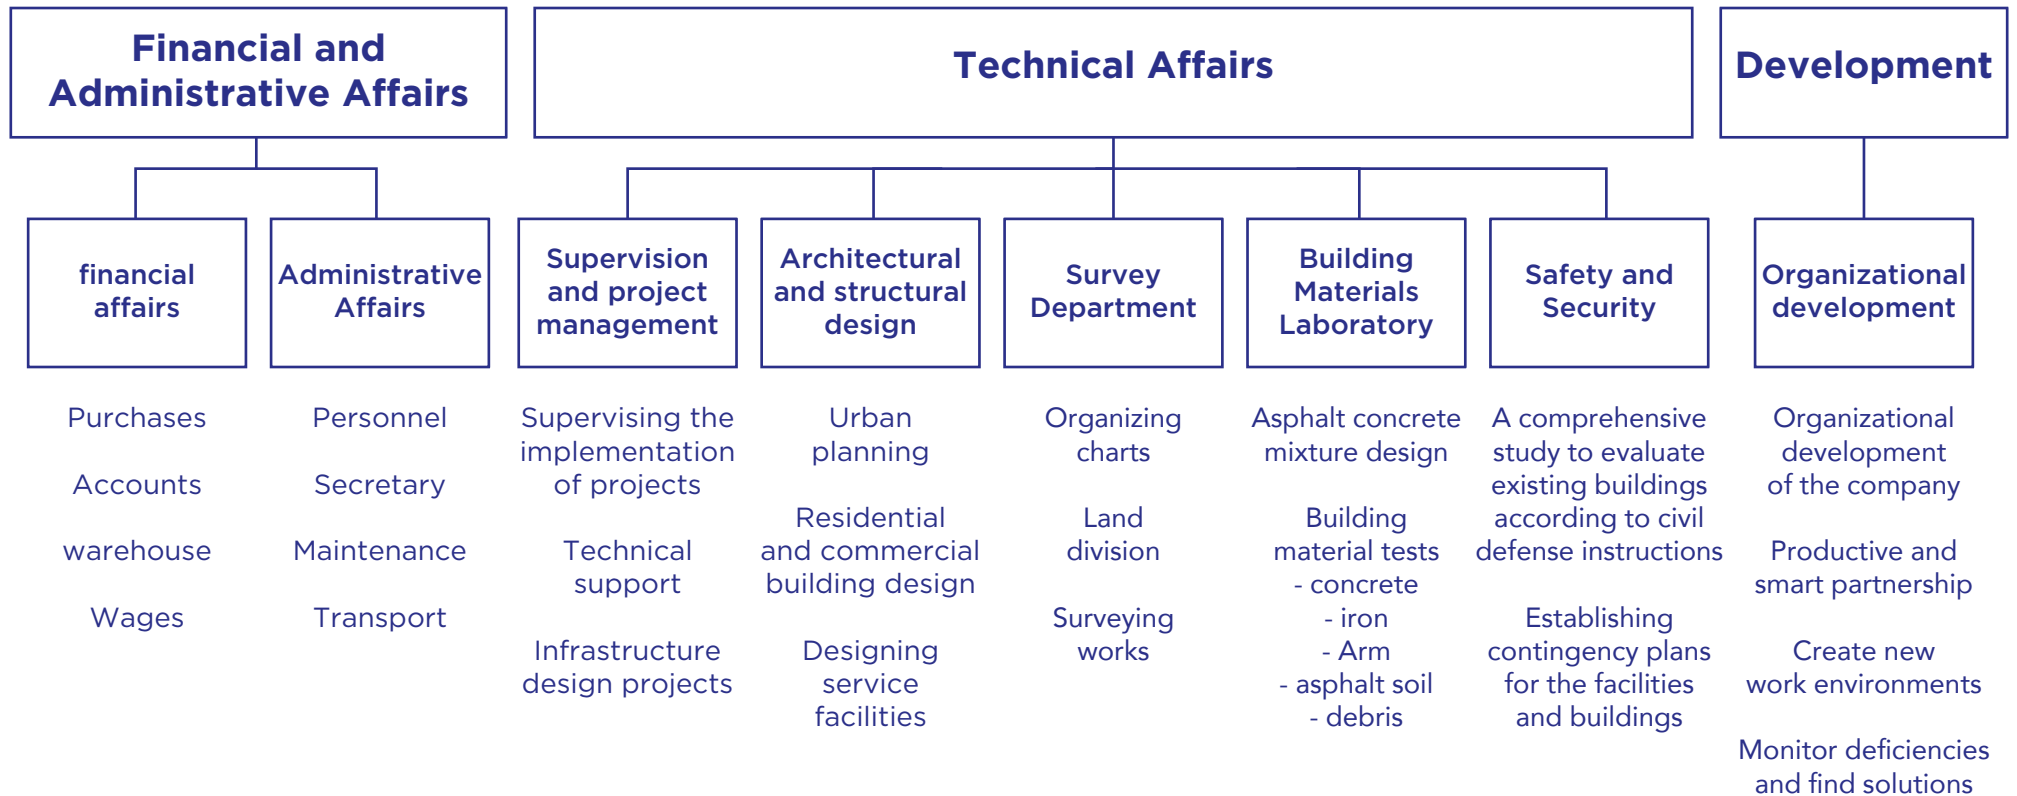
Financial and Administrative Affairs

Technical Affairs

Development

financial affairs

Administrative Affairs

Supervision and project management

Architectural and structural design

Survey Department

Building Materials Laboratory

Safety and Security

Organizational development

Purchases

Accounts

warehouse

Wages

Personnel

Secretary

Maintenance

Transport

Supervising the implementation of projects

Technical support

Infrastructure design projects

Urban planning

Residential and commercial building design

Designing service facilities

Organizing charts

Land division

Surveying works

Asphalt concrete mixture design

Building material tests
- concrete
- iron
- Arm
- asphalt soil
- debris

A comprehensive study to evaluate existing buildings according to civil defense instructions

Establishing contingency plans for the facilities and buildings

Organizational development of the company

Productive and smart partnership

Create new work environments

Monitor deficiencies and find solutions